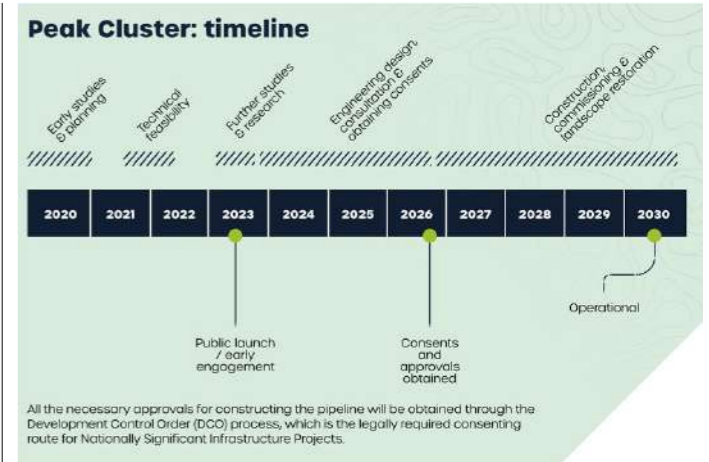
Peak Cluster: timeline

Early studies & planning

Technical feasibility

Further studies & research

Engineering design, consultation & obtaining consents

Construction, commissioning & landscape restoration

| 2020 | 2021 | 2022 | 2023 | 2024 | 2025 | 2026 | 2027 | 2028 | 2029 | 2030 |
|---|---|---|---|---|---|---|---|---|---|---|

Public launch / early engagement

Consents and approvals obtained

Operational

All the necessary approvals for constructing the pipeline will be obtained through the Development Control Order (DCO) process, which is the legally required consenting route for Nationally Significant Infrastructure Projects.